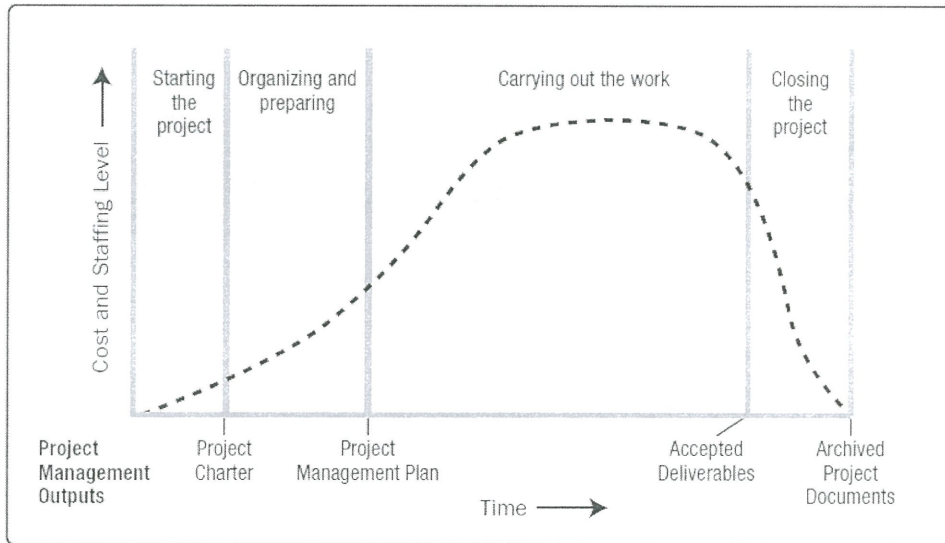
Starting the project

Organizing and preparing

Carrying out the work

Closing the project

Cost and Staffing Level

Project Management Outputs

Project Charter

Project Management Plan

Accepted Deliverables

Archived Project Documents

Time